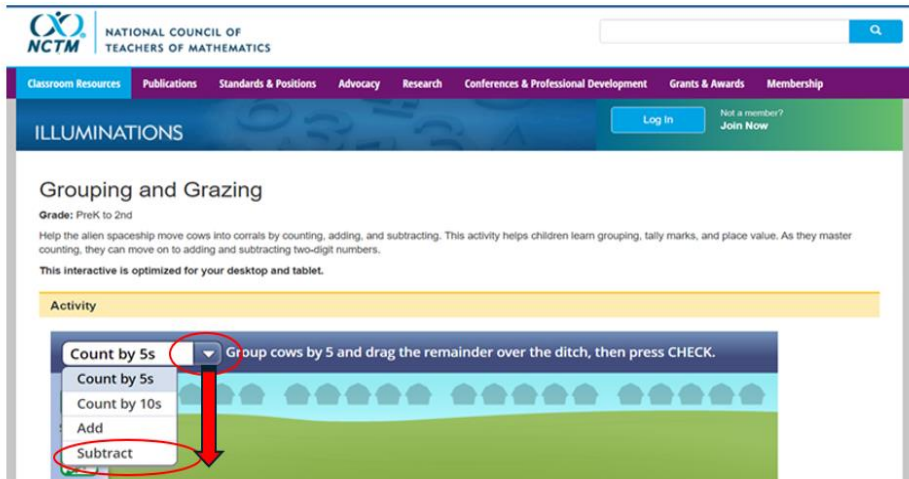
NCTM NATIONAL COUNCIL OF TEACHERS OF MATHEMATICS

Classroom Resources Publications Standards & Positions Advocacy Research Conferences & Professional Development Grants & Awards Membership

ILLUMINATIONS

Log In

Not a member? Join Now

Grouping and Grazing

Grade: PreK to 2nd

Help the alien spaceship move cows into corrals by counting, adding, and subtracting. This activity helps children learn grouping, tally marks, and place value. As they master counting, they can move on to adding and subtracting two-digit numbers.

This interactive is optimized for your desktop and tablet.

Activity

Count by 5s

Group cows by 5 and drag the remainder over the ditch, then press CHECK.

Count by 5s
Count by 10s
Add
Subtract